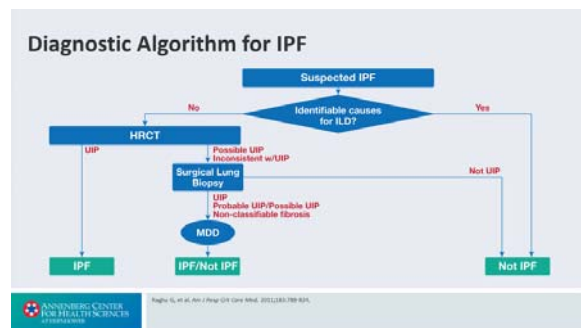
Diagnostic Algorithm for IPF

Suspected IPF

Identifiable causes for ILD?

No

Yes

HRCT

UIP

Possible UIP
Inconsistent w/UIP

Surgical Lung Biopsy

Not UIP

UIP
Probable UIP/Possible UIP
Non-classifiable fibrosis

MDD

IPF

IPF/Not IPF

Not IPF

ANNENBERG CENTER FOR HEALTH SCIENCES AT EISENHOWER

Raghu G, et al. Am J Respir Crit Care Med. 2011;183:788-824.